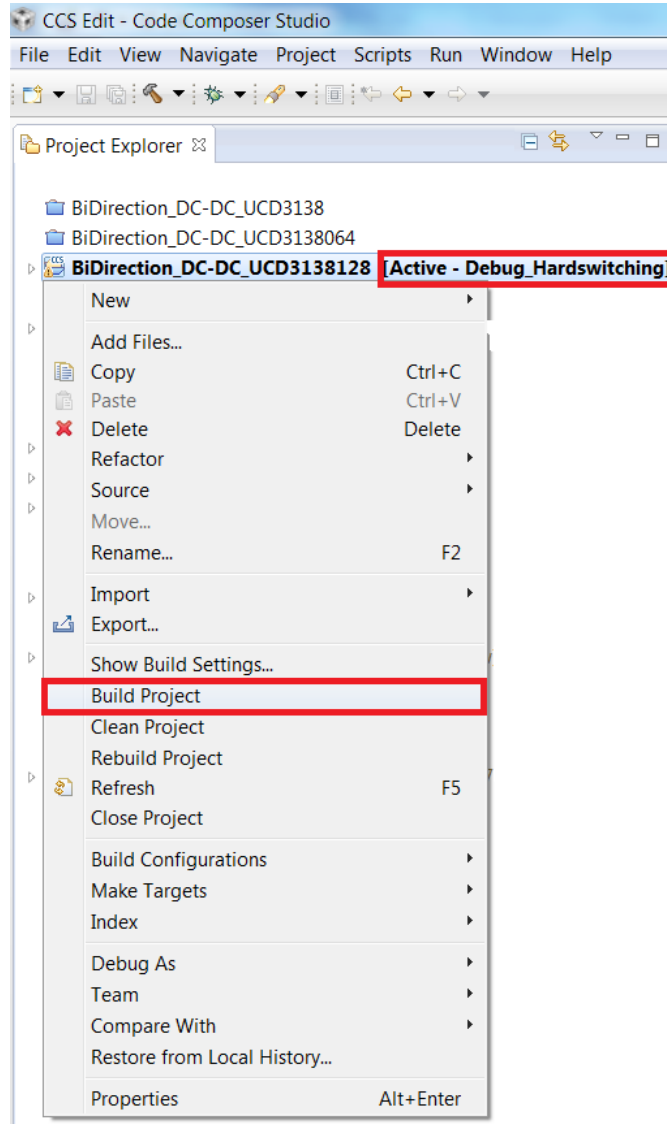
CCS Edit - Code Composer Studio

File Edit View Navigate Project Scripts Run Window Help

Project Explorer

BiDirection_DC-DC_UCD3138
BiDirection_DC-DC_UCD3138064
BiDirection_DC-DC_UCD3138128 [Active - Debug_Hardswitching]

New
Add Files...
Copy Ctrl+C
Paste Ctrl+V
Delete Delete
Refactor
Source
Move...
Rename... F2
Import
Export...
Show Build Settings...
Build Project
Clean Project
Rebuild Project
Refresh F5
Close Project
Build Configurations
Make Targets
Index
Debug As
Team
Compare With
Restore from Local History...
Properties Alt+Enter